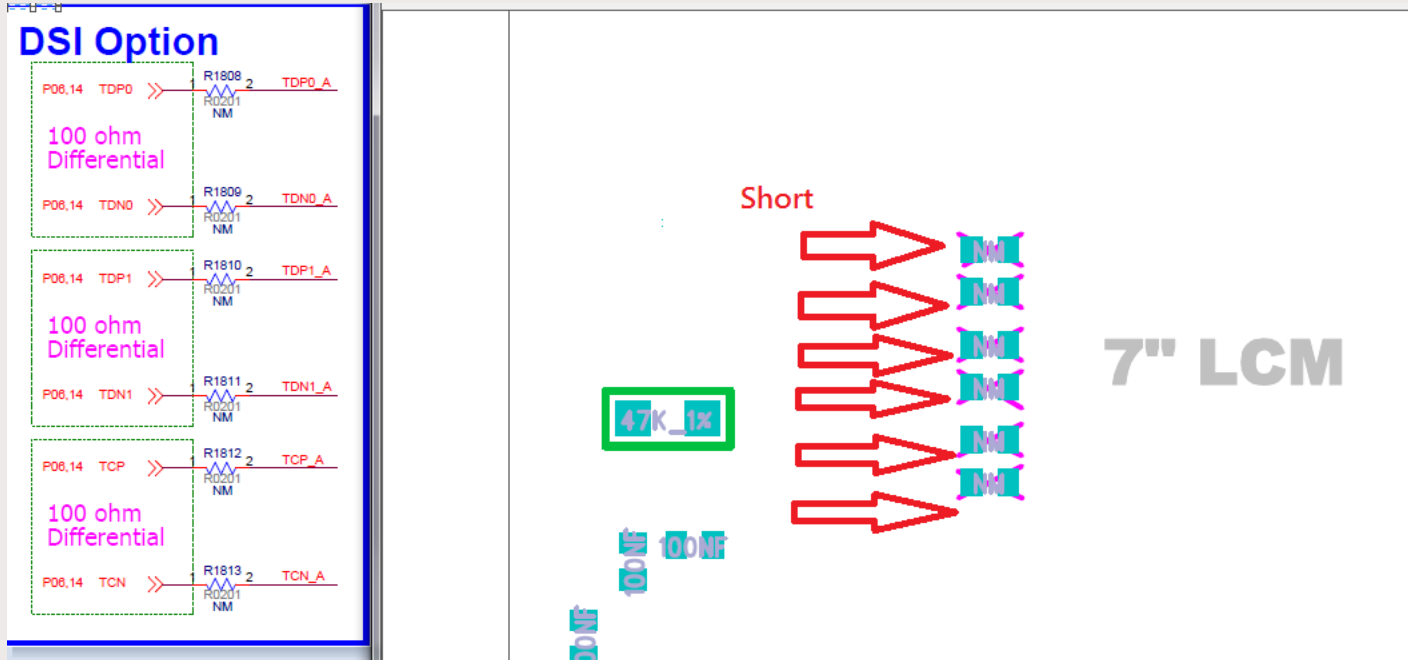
DSI Option

P06,14 TDP0 1 R1808 R0201 NM 2 TDP0_A

100 ohm Differential

P06,14 TDN0 1 R1809 R0201 NM 2 TDN0_A

P06,14 TDP1 1 R1810 R0201 NM 2 TDP1_A

100 ohm Differential

P06,14 TDN1 1 R1811 R0201 NM 2 TDN1_A

P06,14 TCP 1 R1812 R0201 NM 2 TCP_A

100 ohm Differential

P06,14 TCN 1 R1813 R0201 NM 2 TCN_A

Short

NM
NM
NM
NM
NM
NM

7" LCM

47K_1%

100NF 100NF

100NF

100NF